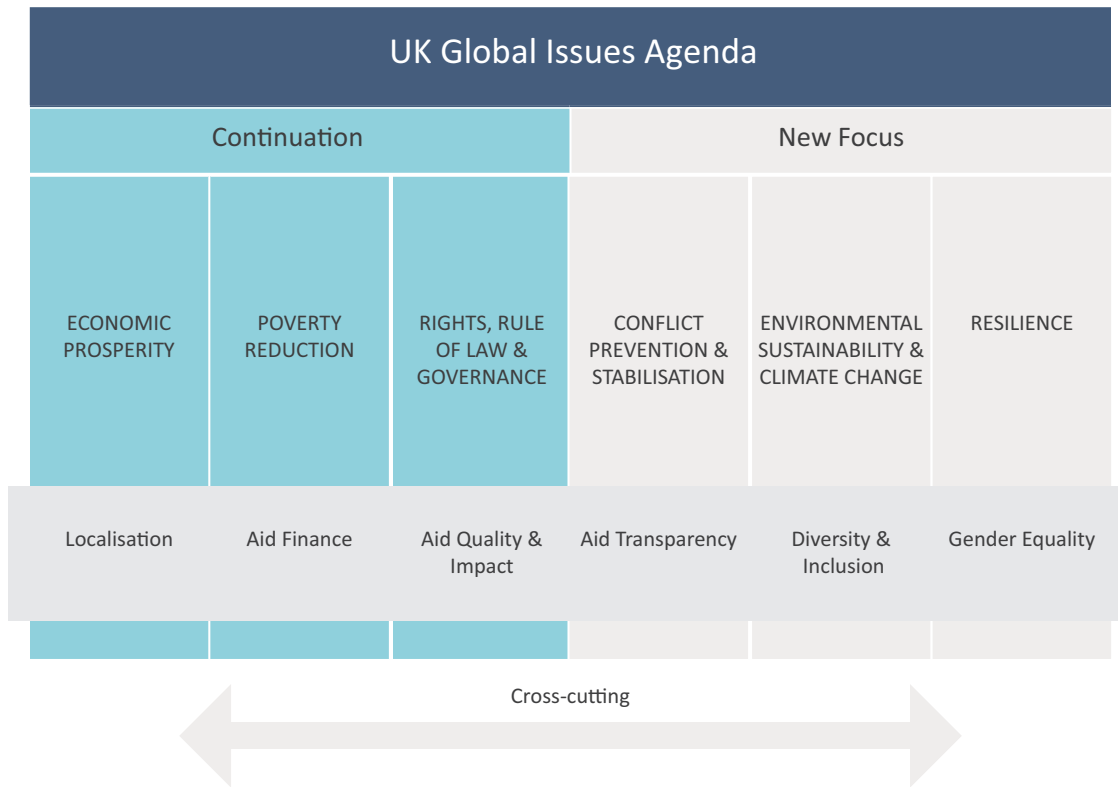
UK Global Issues Agenda

Continuation

New Focus

ECONOMIC PROSPERITY

POVERTY REDUCTION

RIGHTS, RULE OF LAW & GOVERNANCE

CONFLICT PREVENTION & STABILISATION

ENVIRONMENTAL SUSTAINABILITY & CLIMATE CHANGE

RESILIENCE

Localisation

Aid Finance

Aid Quality & Impact

Aid Transparency

Diversity & Inclusion

Gender Equality

Cross-cutting